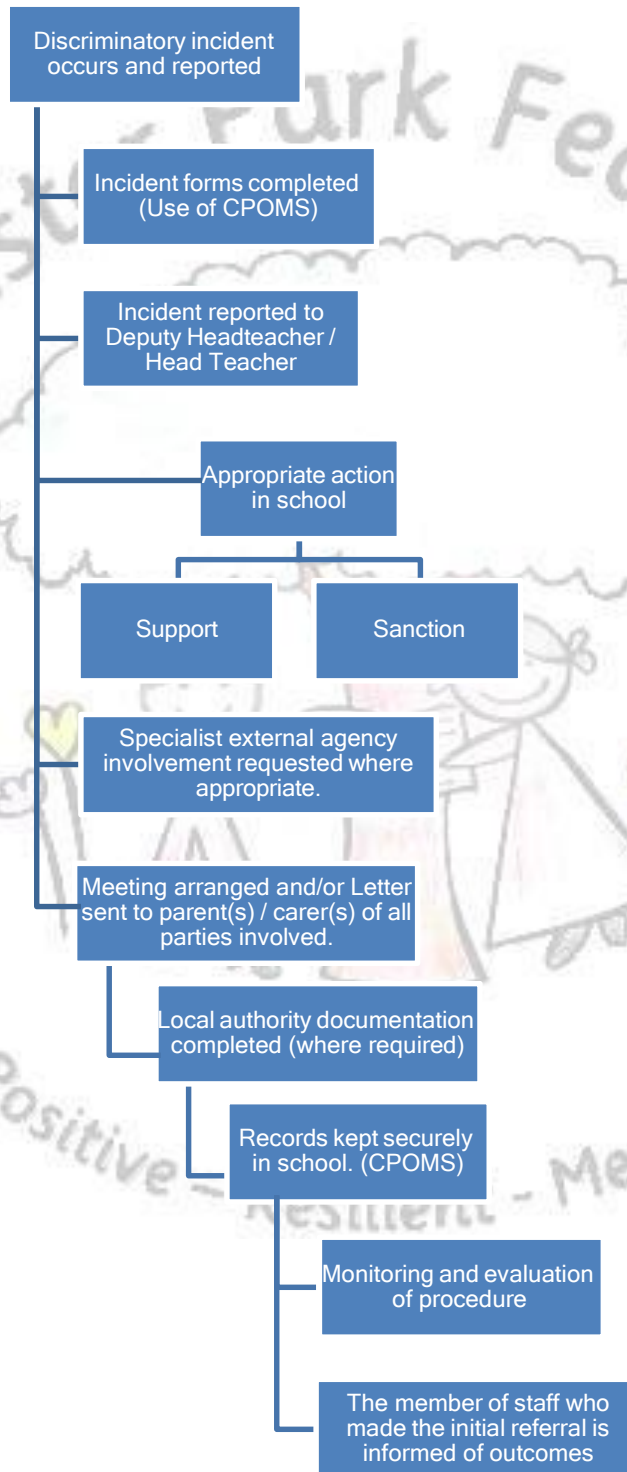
Discriminatory incident occurs and reported

Incident forms completed (Use of CPOMS)

Incident reported to Deputy Headteacher / Head Teacher

Appropriate action in school

Support

Sanction

Specialist external agency involvement requested where appropriate.

Meeting arranged and/or Letter sent to parent(s) / carer(s) of all parties involved.

Local authority documentation completed (where required)

Records kept securely in school. (CPOMS)

Monitoring and evaluation of procedure

The member of staff who made the initial referral is informed of outcomes